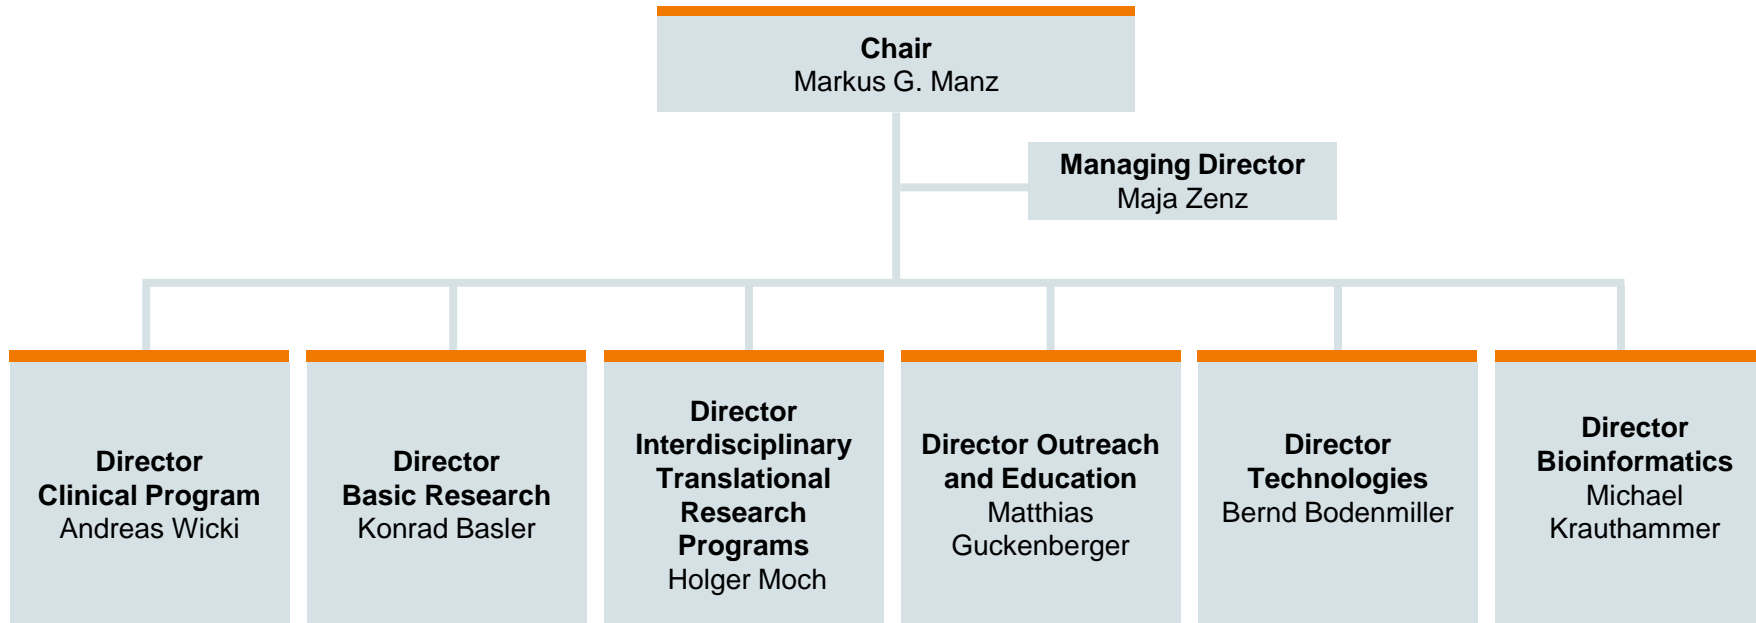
Chair
Markus G. Manz

Managing Director
Maja Zenz

Director
Clinical Program
Andreas Wicki

Director
Basic Research
Konrad Basler

Director
Interdisciplinary
Translational
Research
Programs
Holger Moch

Director Outreach
and Education
Matthias
Guckenberger

Director
Technologies
Bernd Bodenmiller

Director
Bioinformatics
Michael
Krauthammer